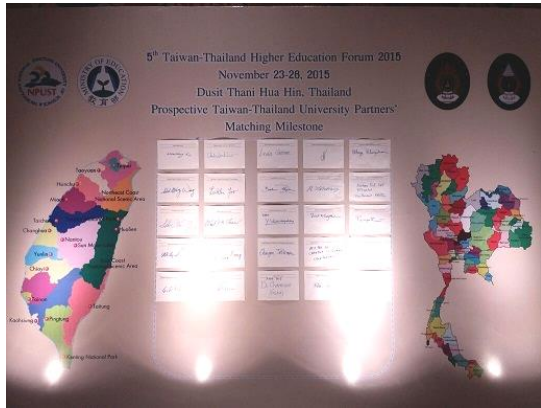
NPUST

MINISTRY OF EDUCATION

教育部

$5^{th}$ Taiwan-Thailand Higher Education Forum 2015
November 23-28, 2015
Dusit Thani Hua Hin, Thailand
Prospective Taiwan-Thailand University Partners' Matching Milestone

Taoyuan

Hsinchu

Miaoli

Northeast Coast National Scenic Area

Taichung

Changhua

Nantou

Hualien

Yunlin

Sun Moon Lake

Chiayi

East Coast National Scenic Area

Tainan

Taitung

Kaohsiung

Pingtung

Kenting National Park

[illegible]